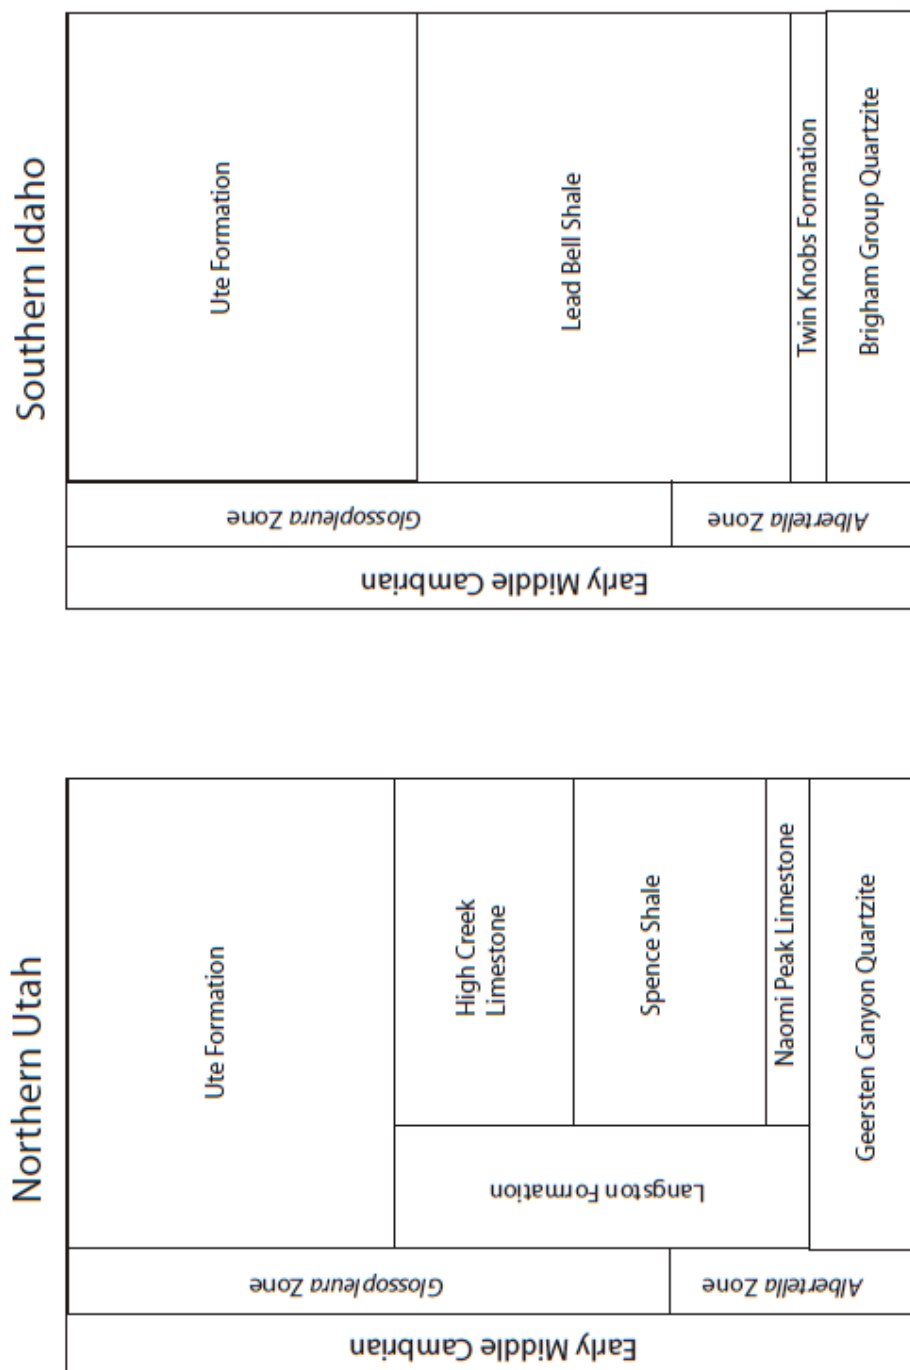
Southern Idaho

Ute Formation

Lead Bell Shale

Twin Knobs Formation

Brigham Group Quartzite

*Glossopleura* Zone

*Albertella* Zone

Early Middle Cambrian

Northern Utah

Ute Formation

High Creek Limestone

Spence Shale

Naomi Peak Limestone

Langston Formation

Geersten Canyon Quartzite

*Glossopleura* Zone

*Albertella* Zone

Early Middle Cambrian